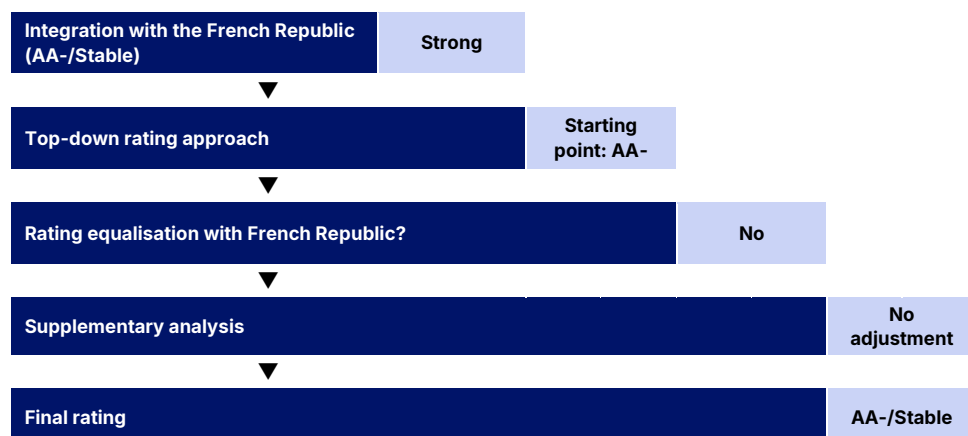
Integration with the French Republic (AA-/Stable) | Strong

Top-down rating approach | Starting point: AA-

Rating equalisation with French Republic? | No

Supplementary analysis | No adjustment

Final rating | AA-/Stable